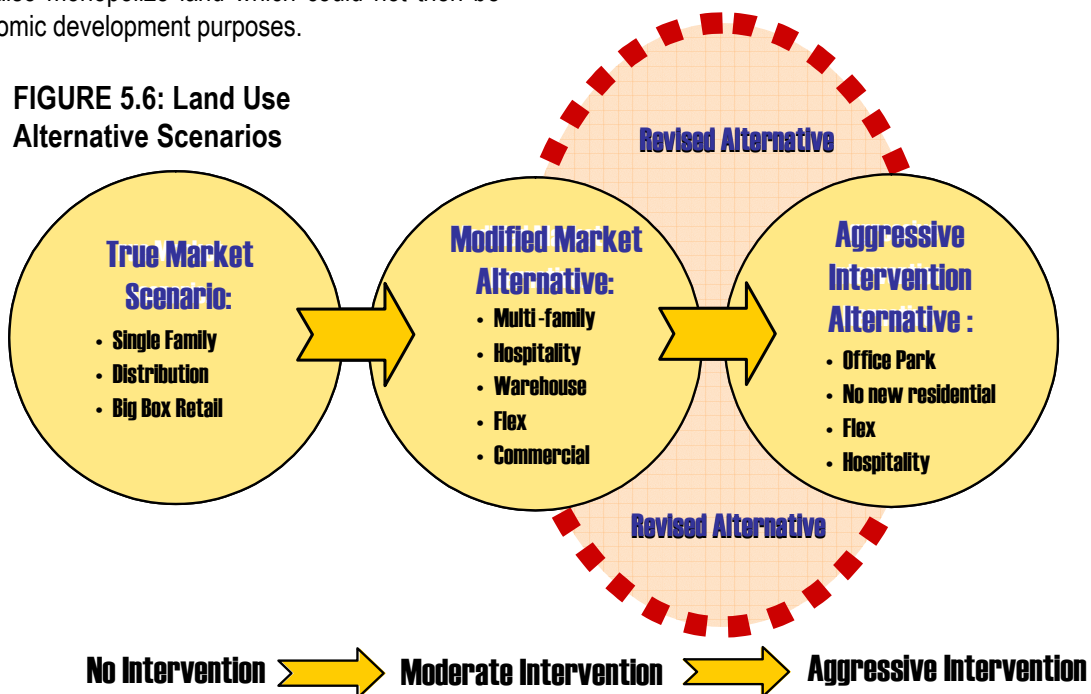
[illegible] monopolize land which could not then be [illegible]omic development purposes.

FIGURE 5.6: Land Use Alternative Scenarios

Revised Alternative

True Market Scenario:

- Single Family
- Distribution
- Big Box Retail

Modified Market Alternative:

- Multi-family
- Hospitality
- Warehouse
- Flex
- Commercial

Aggressive Intervention Alternative :

- Office Park
- No new residential
- Flex
- Hospitality

Revised Alternative

No Intervention Moderate Intervention Aggressive Intervention